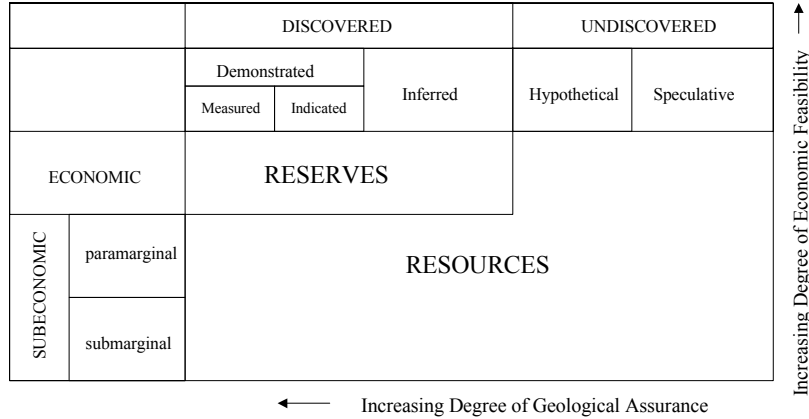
DISCOVERED

UNDISCOVERED

Demonstrated

Measured

Indicated

Inferred

Hypothetical

Speculative

ECONOMIC

RESERVES

SUBECONOMIC

paramarginal

submarginal

RESOURCES

Increasing Degree of Economic Feasibility

Increasing Degree of Geological Assurance